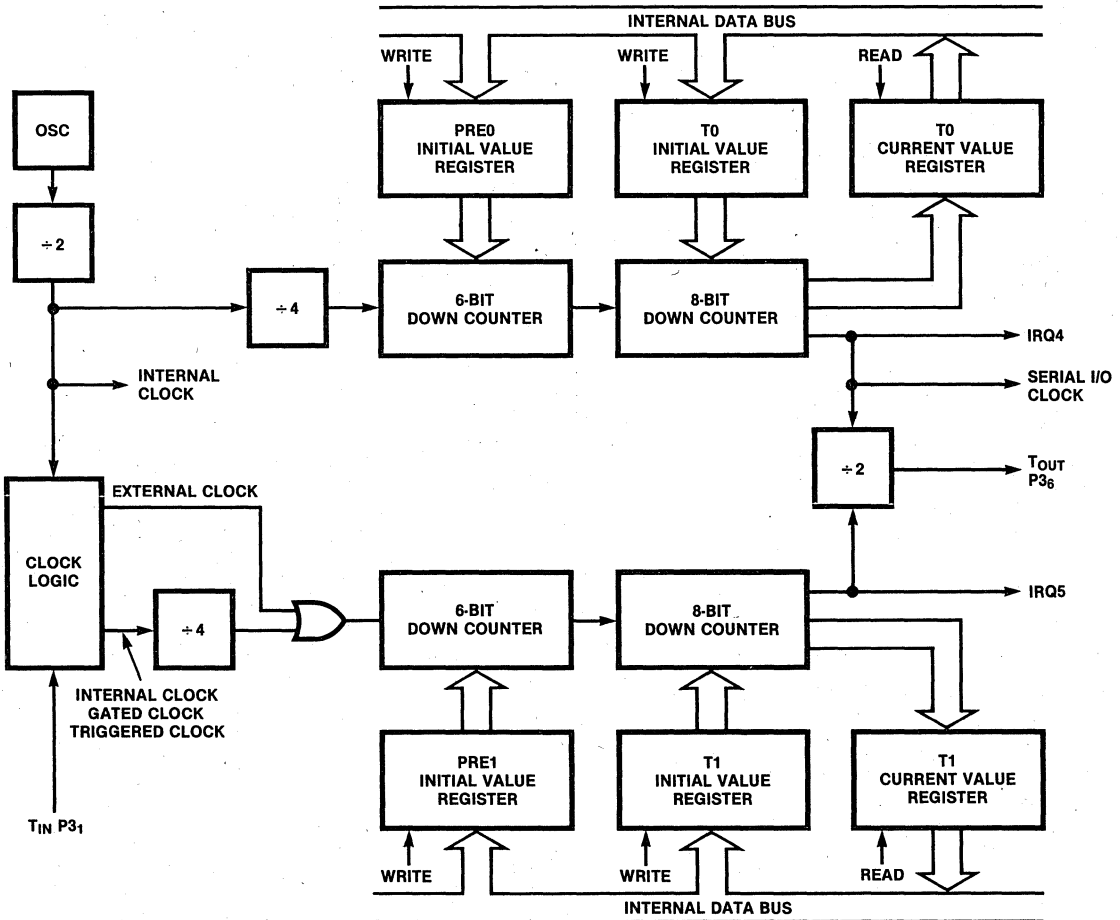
INTERNAL DATA BUS

WRITE

WRITE

READ

OSC

PRE0 INITIAL VALUE REGISTER

T0 INITIAL VALUE REGISTER

T0 CURRENT VALUE REGISTER

$\div 2$

$\div 4$

6-BIT DOWN COUNTER

8-BIT DOWN COUNTER

IRQ4

INTERNAL CLOCK

SERIAL I/O CLOCK

$\div 2$

$T_{OUT}$ $P3_6$

EXTERNAL CLOCK

CLOCK LOGIC

$\div 4$

6-BIT DOWN COUNTER

8-BIT DOWN COUNTER

IRQ5

INTERNAL CLOCK GATED CLOCK TRIGGERED CLOCK

PRE1 INITIAL VALUE REGISTER

T1 INITIAL VALUE REGISTER

T1 CURRENT VALUE REGISTER

$T_{IN}$ $P3_1$

WRITE

WRITE

READ

INTERNAL DATA BUS